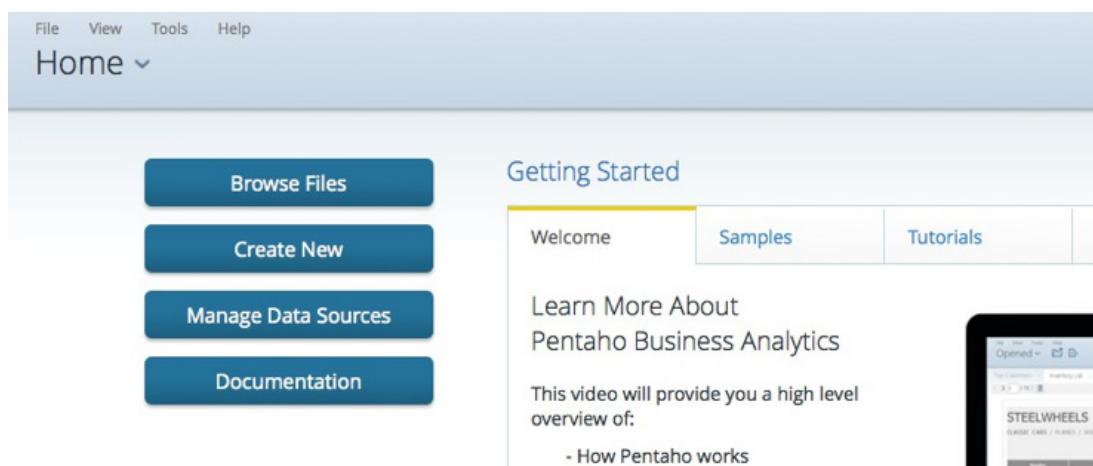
File View Tools Help

Home

Browse Files

Create New

Manage Data Sources

Documentation

Getting Started

Welcome | Samples | Tutorials

Learn More About Pentaho Business Analytics

This video will provide you a high level overview of:

- How Pentaho works

Opened

STEELWHEELS

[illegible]